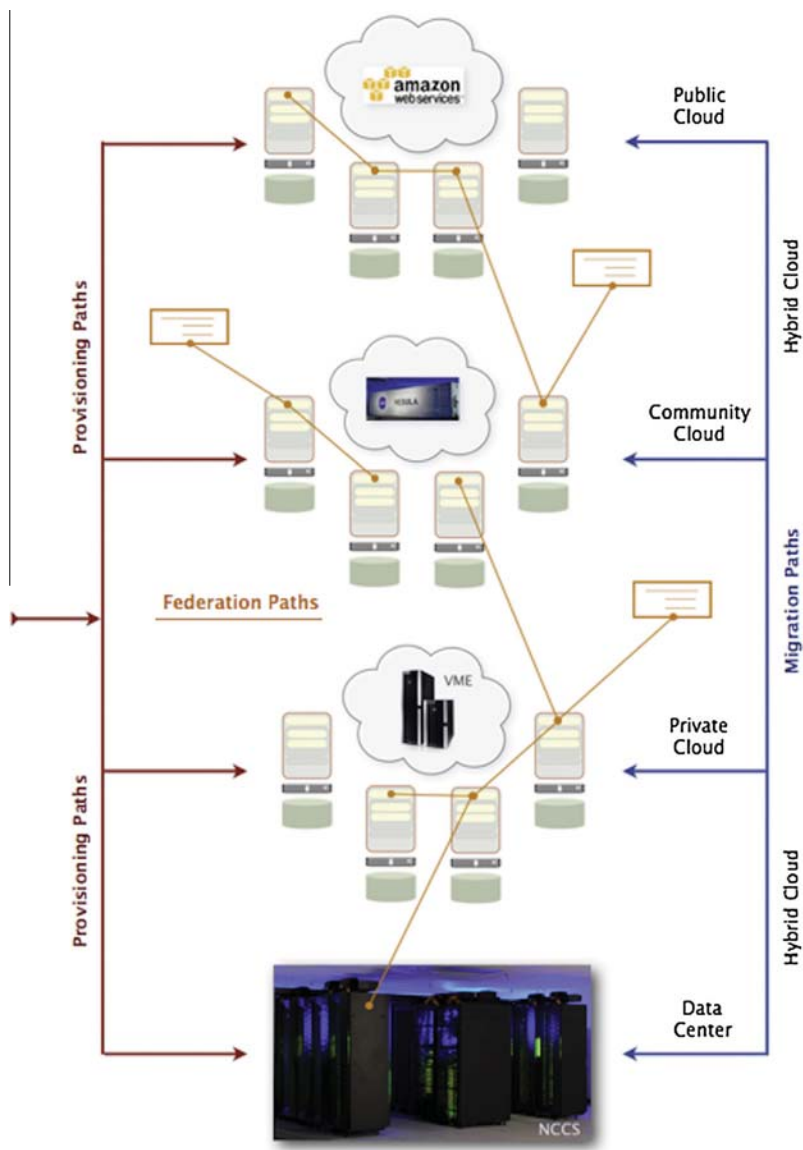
amazon web services

Public Cloud

Provisioning Paths

Hybrid Cloud

NEBULA

Community Cloud

Federation Paths

Migration Paths

VME

Private Cloud

Provisioning Paths

Hybrid Cloud

Data Center

NCCS